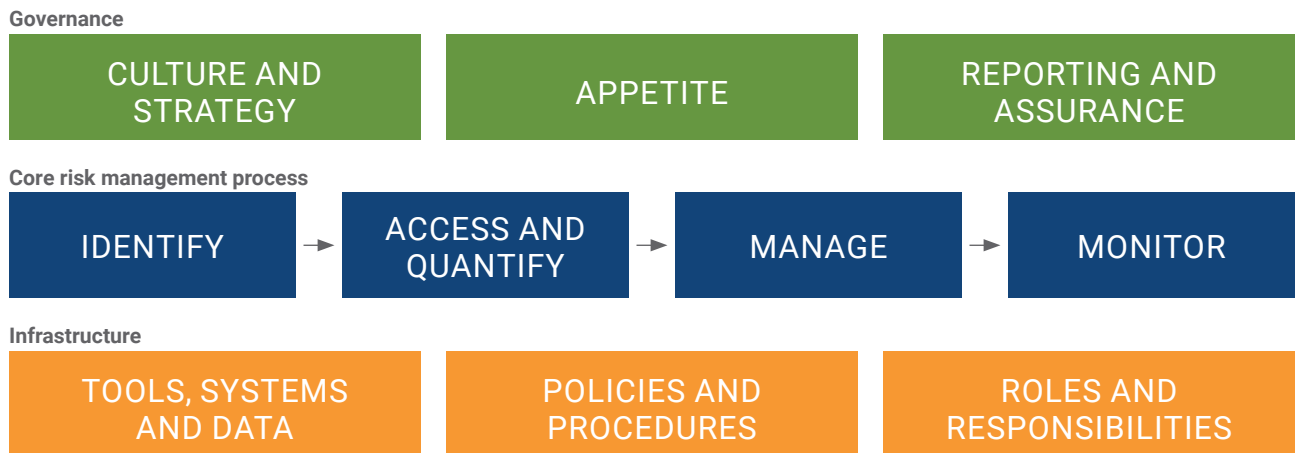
Governance

CULTURE AND STRATEGY

APPETITE

REPORTING AND ASSURANCE

Core risk management process

IDENTIFY

ACCESS AND QUANTIFY

MANAGE

MONITOR

Infrastructure

TOOLS, SYSTEMS AND DATA

POLICIES AND PROCEDURES

ROLES AND RESPONSIBILITIES